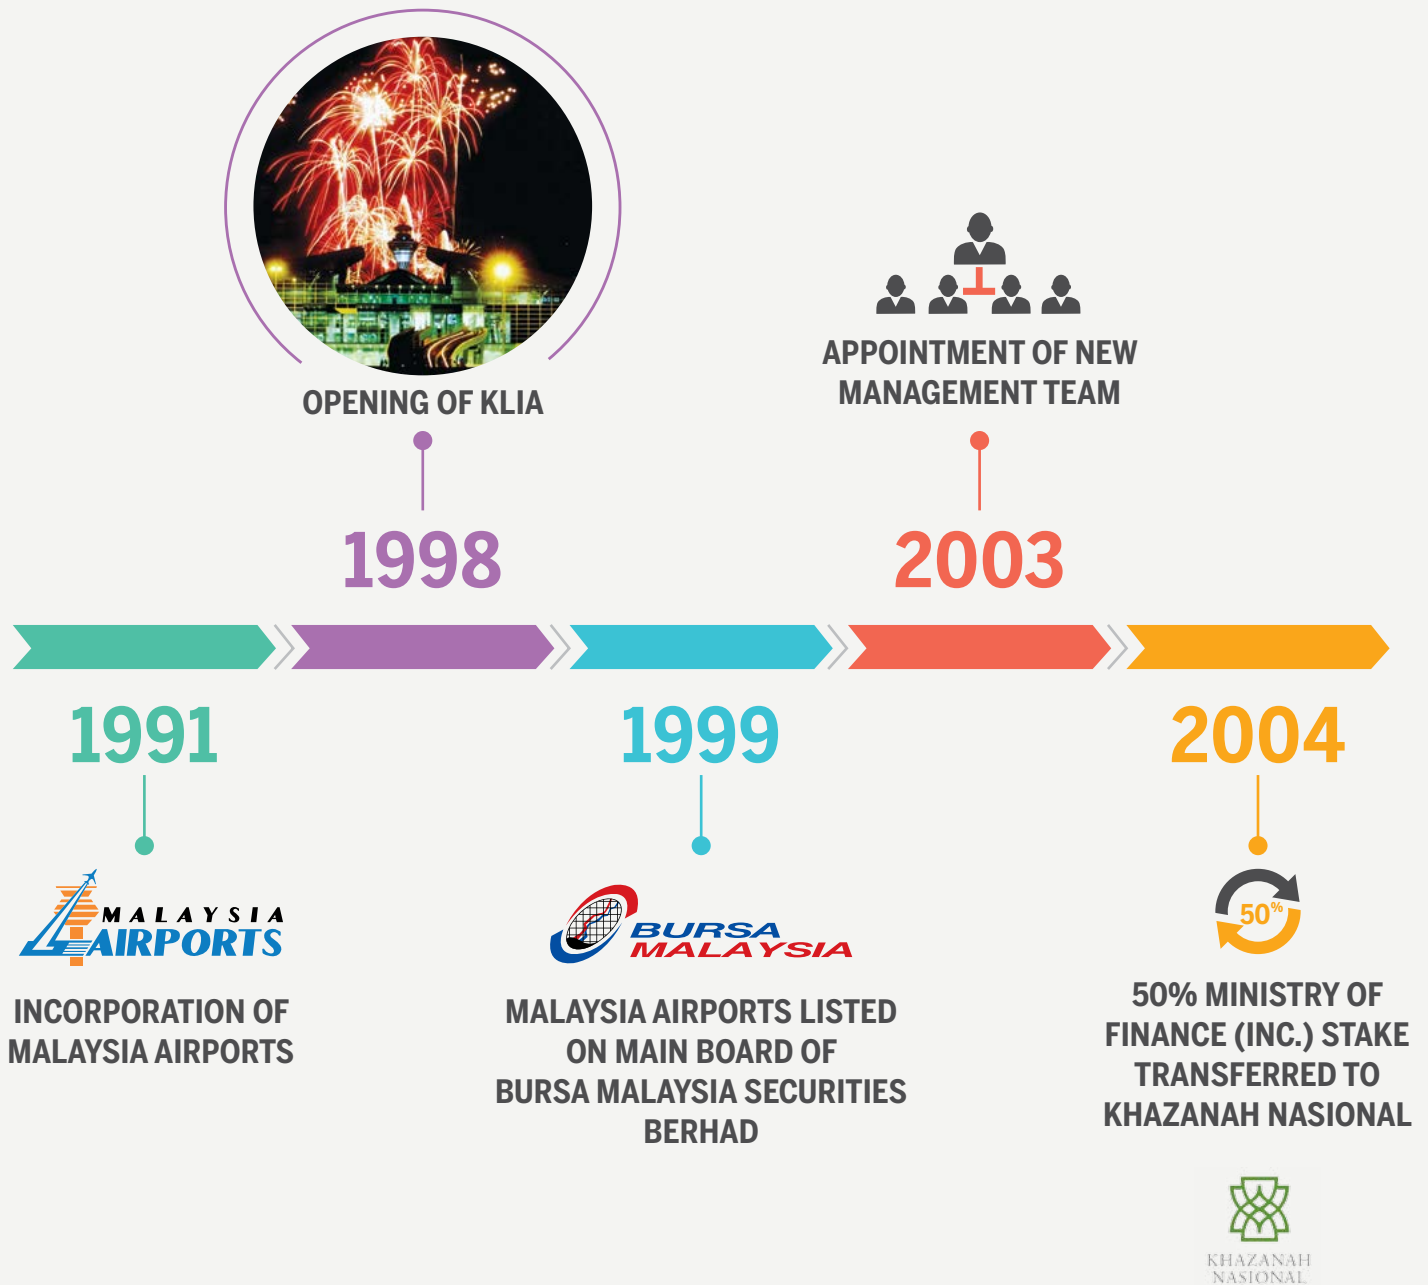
OPENING OF KLIA

1998

APPOINTMENT OF NEW MANAGEMENT TEAM

2003

1991

MALAYSIA AIRPORTS

INCORPORATION OF MALAYSIA AIRPORTS

1999

BURSA MALAYSIA

MALAYSIA AIRPORTS LISTED ON MAIN BOARD OF BURSA MALAYSIA SECURITIES BERHAD

2004

50%

50% MINISTRY OF FINANCE (INC.) STAKE TRANSFERRED TO KHAZANAH NASIONAL

KHAZANAH NASIONAL